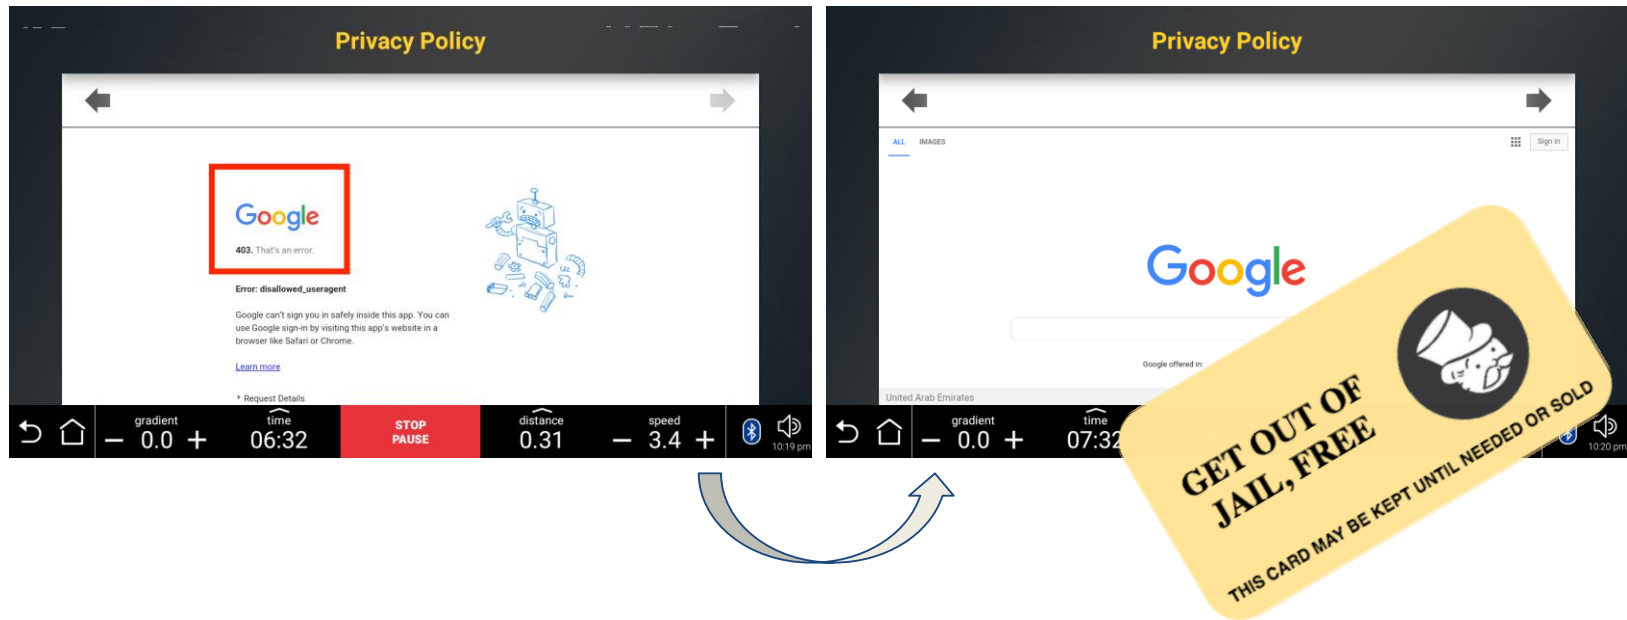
Privacy Policy

Google

**403.** That's an error.

Error: disallowed_useragent

Google can't sign you in safely inside this app. You can use Google sign-in by visiting this app's website in a browser like Safari or Chrome.

Learn more

Request Details

gradient
– 0.0 +

time
06:32

STOP
PAUSE

distance
0.31

speed
– 3.4 +

10:19 pm

Privacy Policy

ALL IMAGES

Sign in

Google

Google offered in:

United Arab Emirates

gradient
– 0.0 +

time
07:32

10:20 pm

GET OUT OF JAIL, FREE

THIS CARD MAY BE KEPT UNTIL NEEDED OR SOLD